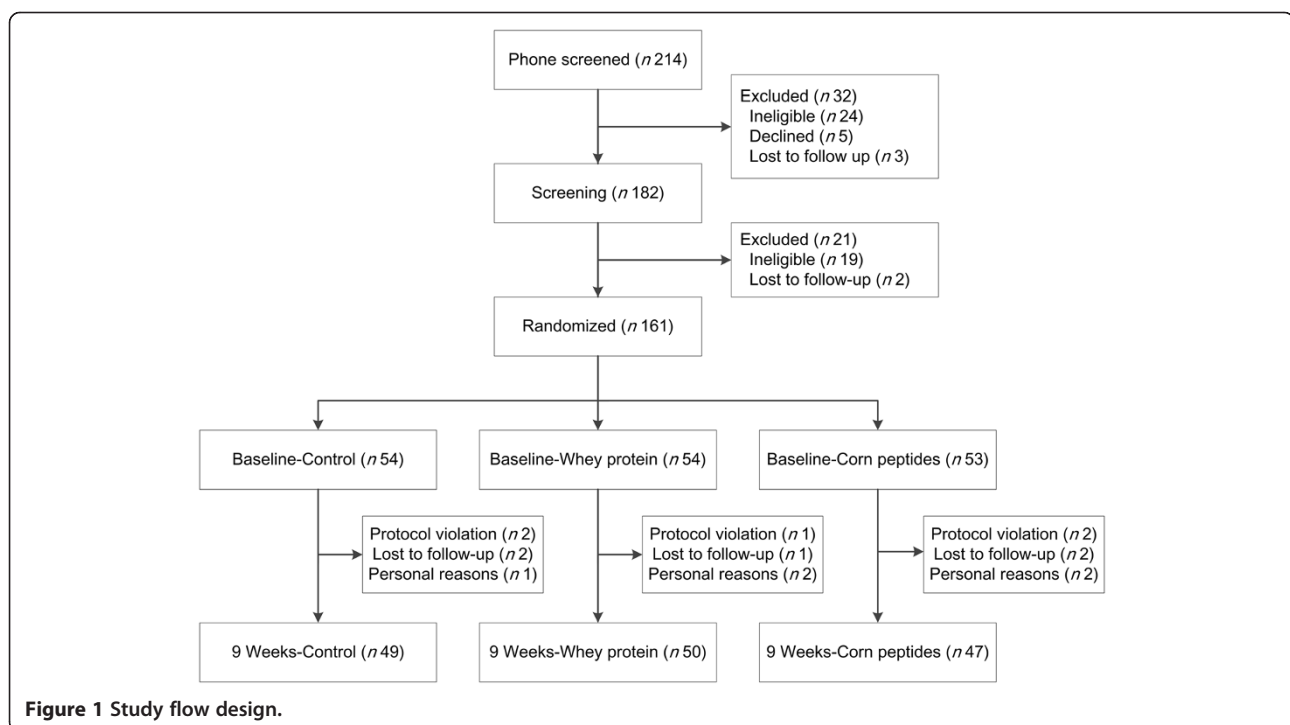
Phone screened (n 214)

Excluded (n 32)
Ineligible (n 24)
Declined (n 5)
Lost to follow up (n 3)

Screening (n 182)

Excluded (n 21)
Ineligible (n 19)
Lost to follow-up (n 2)

Randomized (n 161)

Baseline-Control (n 54)

Baseline-Whey protein (n 54)

Baseline-Corn peptides (n 53)

Protocol violation (n 2)
Lost to follow-up (n 2)
Personal reasons (n 1)

Protocol violation (n 1)
Lost to follow-up (n 1)
Personal reasons (n 2)

Protocol violation (n 2)
Lost to follow-up (n 2)
Personal reasons (n 2)

9 Weeks-Control (n 49)

9 Weeks-Whey protein (n 50)

9 Weeks-Corn peptides (n 47)

Figure 1 Study flow design.